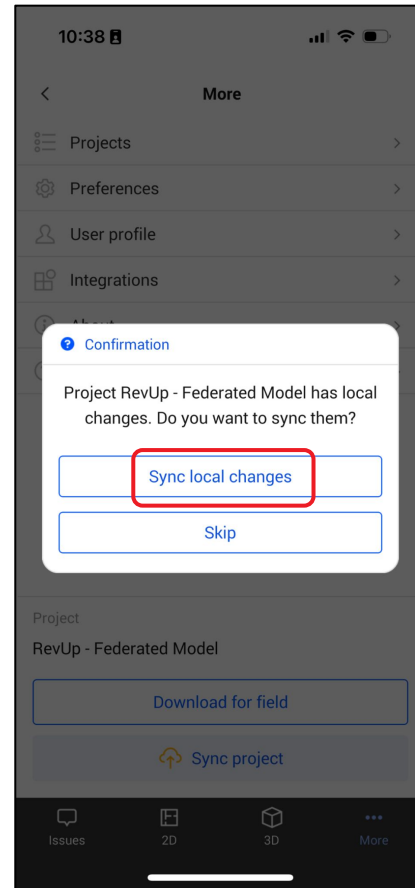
10:38

More

Projects

Preferences

User profile

Integrations

Confirmation

Project RevUp - Federated Model has local changes. Do you want to sync them?

Sync local changes

Skip

Project

RevUp - Federated Model

Download for field

Sync project

Issues

2D

3D

More